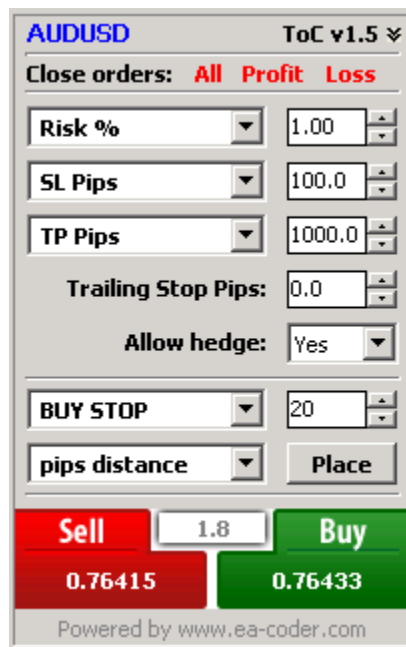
AUDUSD ToC v1.5 ≽

Close orders: All Profit Loss

Risk % 1.00

SL Pips 100.0

TP Pips 1000.0

Trailing Stop Pips: 0.0

Allow hedge: Yes

BUY STOP 20

pips distance Place

Sell 1.8 Buy

0.76415 0.76433

Powered by www.ea-coder.com